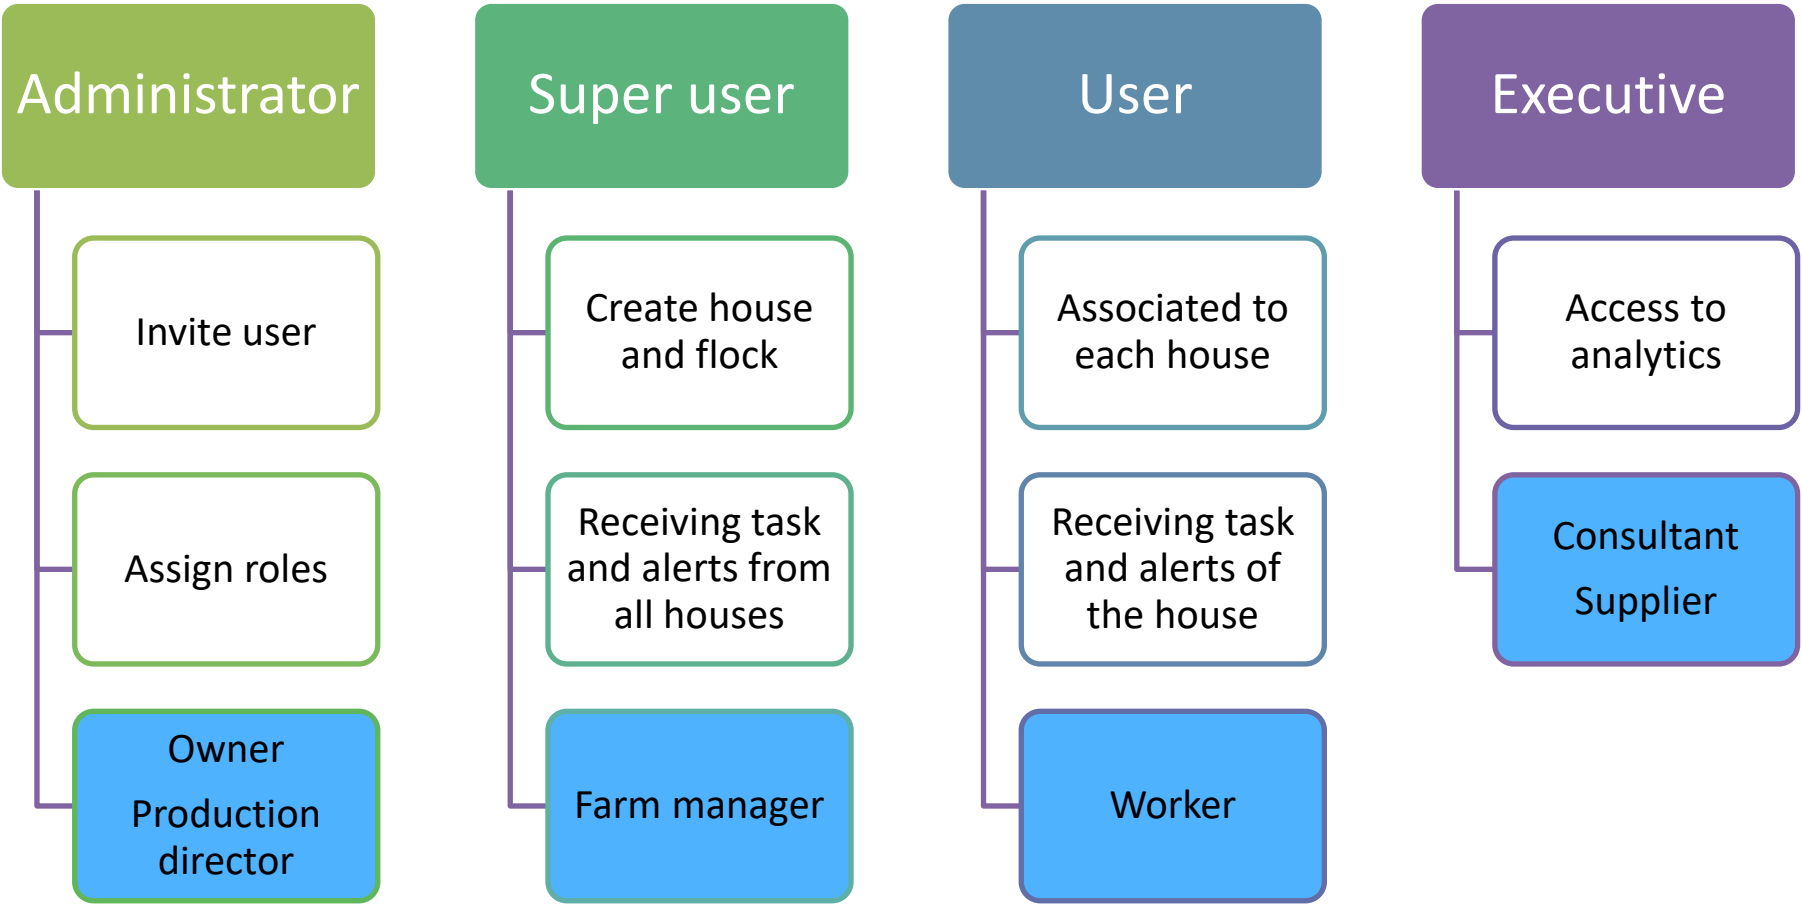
Administrator

Invite user

Assign roles

Owner

Production director

Super user

Create house and flock

Receiving task and alerts from all houses

Farm manager

User

Associated to each house

Receiving task and alerts of the house

Worker

Executive

Access to analytics

Consultant

Supplier